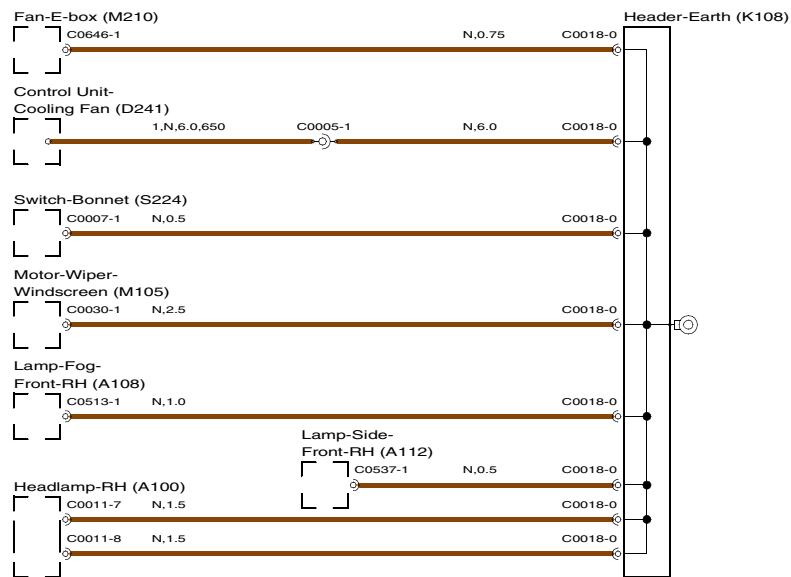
Fan-E-box (M210)
C0646-1
N,0.75
C0018-0
Header-Earth (K108)

Control Unit-Cooling Fan (D241)
1,N,6.0,650
C0005-1
N,6.0
C0018-0

Switch-Bonnet (S224)
C0007-1
N,0.5
C0018-0

Motor-Wiper-Windscreen (M105)
C0030-1
N,2.5
C0018-0

Lamp-Fog-Front-RH (A108)
C0513-1
N,1.0
C0018-0

Lamp-Side-Front-RH (A112)
C0537-1
N,0.5
C0018-0

Headlamp-RH (A100)
C0011-7
N,1.5
C0018-0
C0011-8
N,1.5
C0018-0